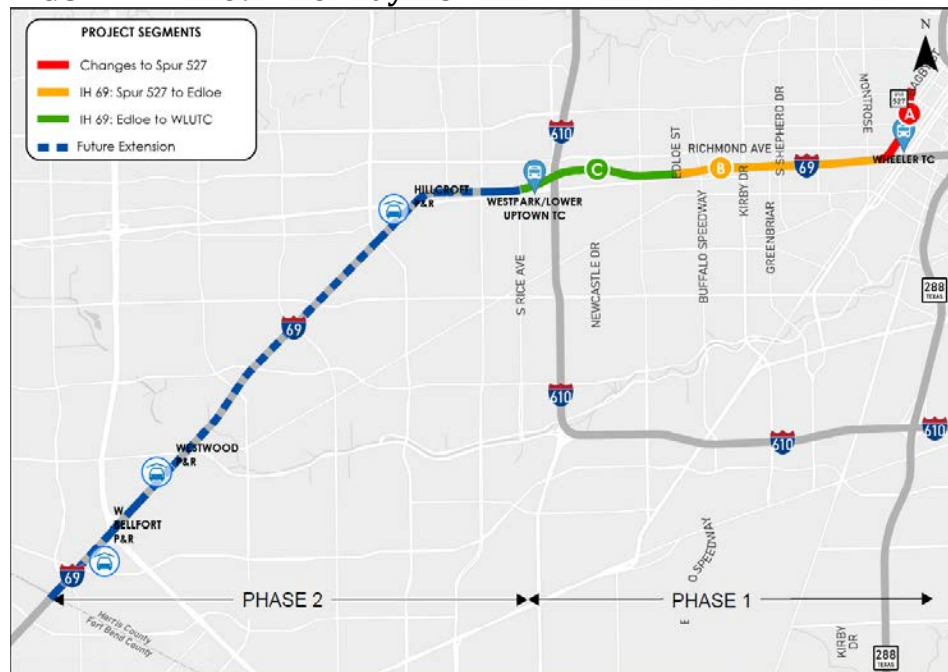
PROJECT SEGMENTS

Changes to Spur 527

IH 69: Spur 527 to Edloe

IH 69: Edloe to WLUTC

Future Extension

N

527

A

MONTROSE

WHEELER TC

69

RICHMOND AVE

B

EDLOE ST

KIRBY DR

S. SHEPHERD DR

GREENBRIAR

BUFFALO SPEEDWAY

C

610

WESTPARK/LOWER UPTOWN TC

HILLCROFT P&R

S RICE AVE

NEWCASTLE DR

288 TEXAS

69

610

610

610

WESTWOOD P&R

W BELLFORT P&R

69

S. SPEEDWAY

KIRBY DR

288 TEXAS

Harris County
Fort Bend County

PHASE 2

PHASE 1